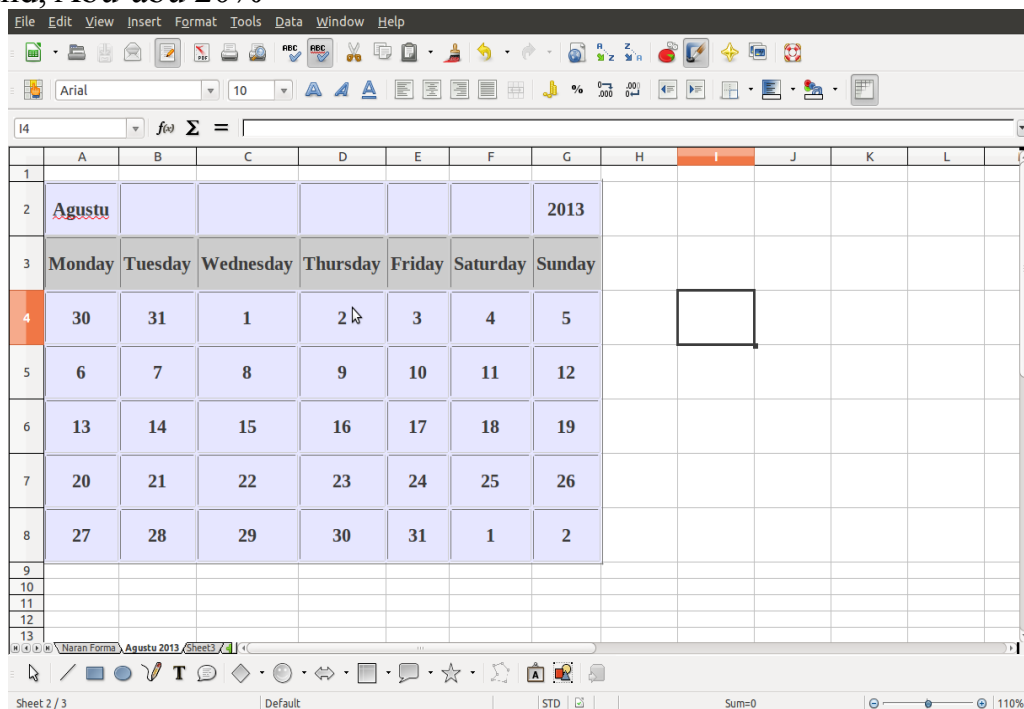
na, Hou ada 20%

File Edit View Insert Format Tools Data Window Help

Arial 10

I4 $f(x)$ Σ =

| | A | B | C | D | E | F | G | H | I | J | K | L |
|---|---|---|---|---|---|---|---|---|---|---|---|---|
| 1 | | | | | | | | | | | | |
| 2 | Agustu | | | | | | 2013 | | | | | |
| 3 | Monday | Tuesday | Wednesday | Thursday | Friday | Saturday | Sunday | | | | | |
| 4 | 30 | 31 | 1 | 2 | 3 | 4 | 5 | | | | | |
| 5 | 6 | 7 | 8 | 9 | 10 | 11 | 12 | | | | | |
| 6 | 13 | 14 | 15 | 16 | 17 | 18 | 19 | | | | | |
| 7 | 20 | 21 | 22 | 23 | 24 | 25 | 26 | | | | | |
| 8 | 27 | 28 | 29 | 30 | 31 | 1 | 2 | | | | | |
| 9 | | | | | | | | | | | | |
| 10 | | | | | | | | | | | | |
| 11 | | | | | | | | | | | | |
| 12 | | | | | | | | | | | | |
| 13 | | | | | | | | | | | | |

Naran Forma Agustu 2013 Sheet3

T

Sheet 2 / 3 Default STD Sum=0 110%